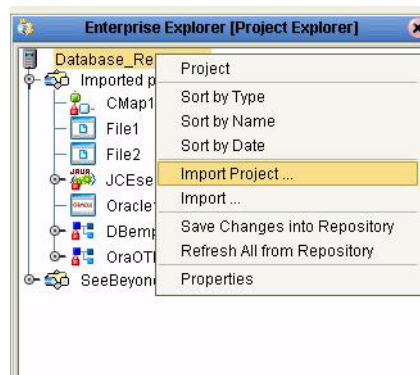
Enterprise Explorer [Project Explorer]

Database_Re
Imported p
CMap1
File1
File2
JCEse
Oracle
DBemp
OraOTI
SeeBeyon

Project
Sort by Type
Sort by Name
Sort by Date
Import Project ...
Import ...
Save Changes into Repository
Refresh All from Repository
Properties